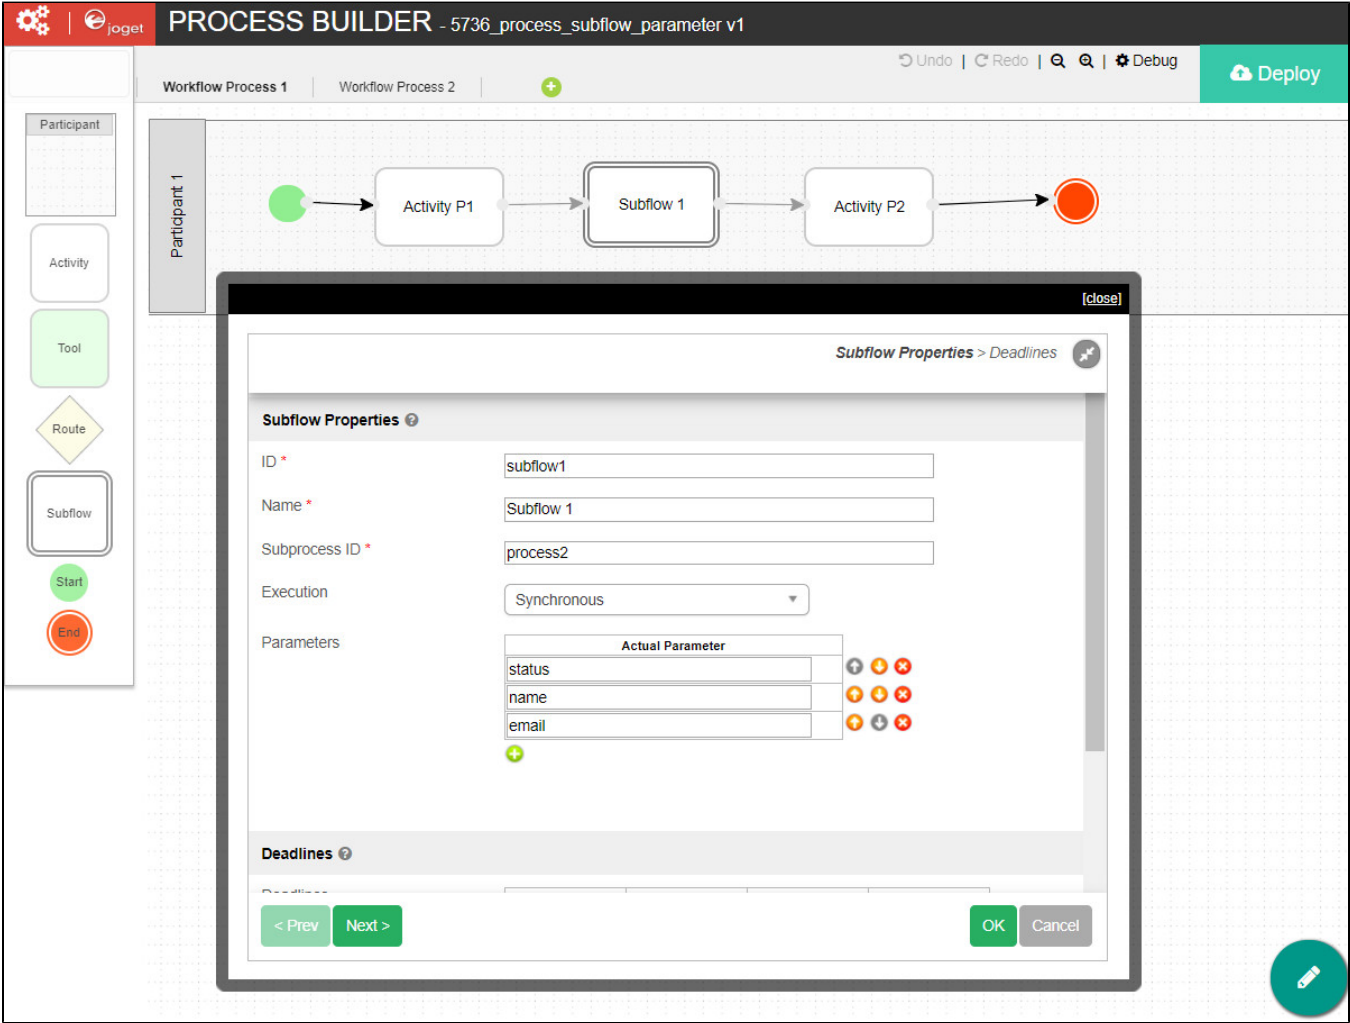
joget PROCESS BUILDER - 5736_process_subflow_parameter v1

Undo | Redo | Debug

Deploy

Workflow Process 1 | Workflow Process 2

Participant

Activity

Tool

Route

Subflow

Start

End

Participant 1

Activity P1

Subflow 1

Activity P2

[close]

Subflow Properties > Deadlines

Subflow Properties

ID * subflow1

Name * Subflow 1

Subprocess ID * process2

Execution Synchronous

Parameters

| Actual Parameter |
|---|
| status |
| name |
| email |

Deadlines

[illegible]

< Prev Next >

OK Cancel